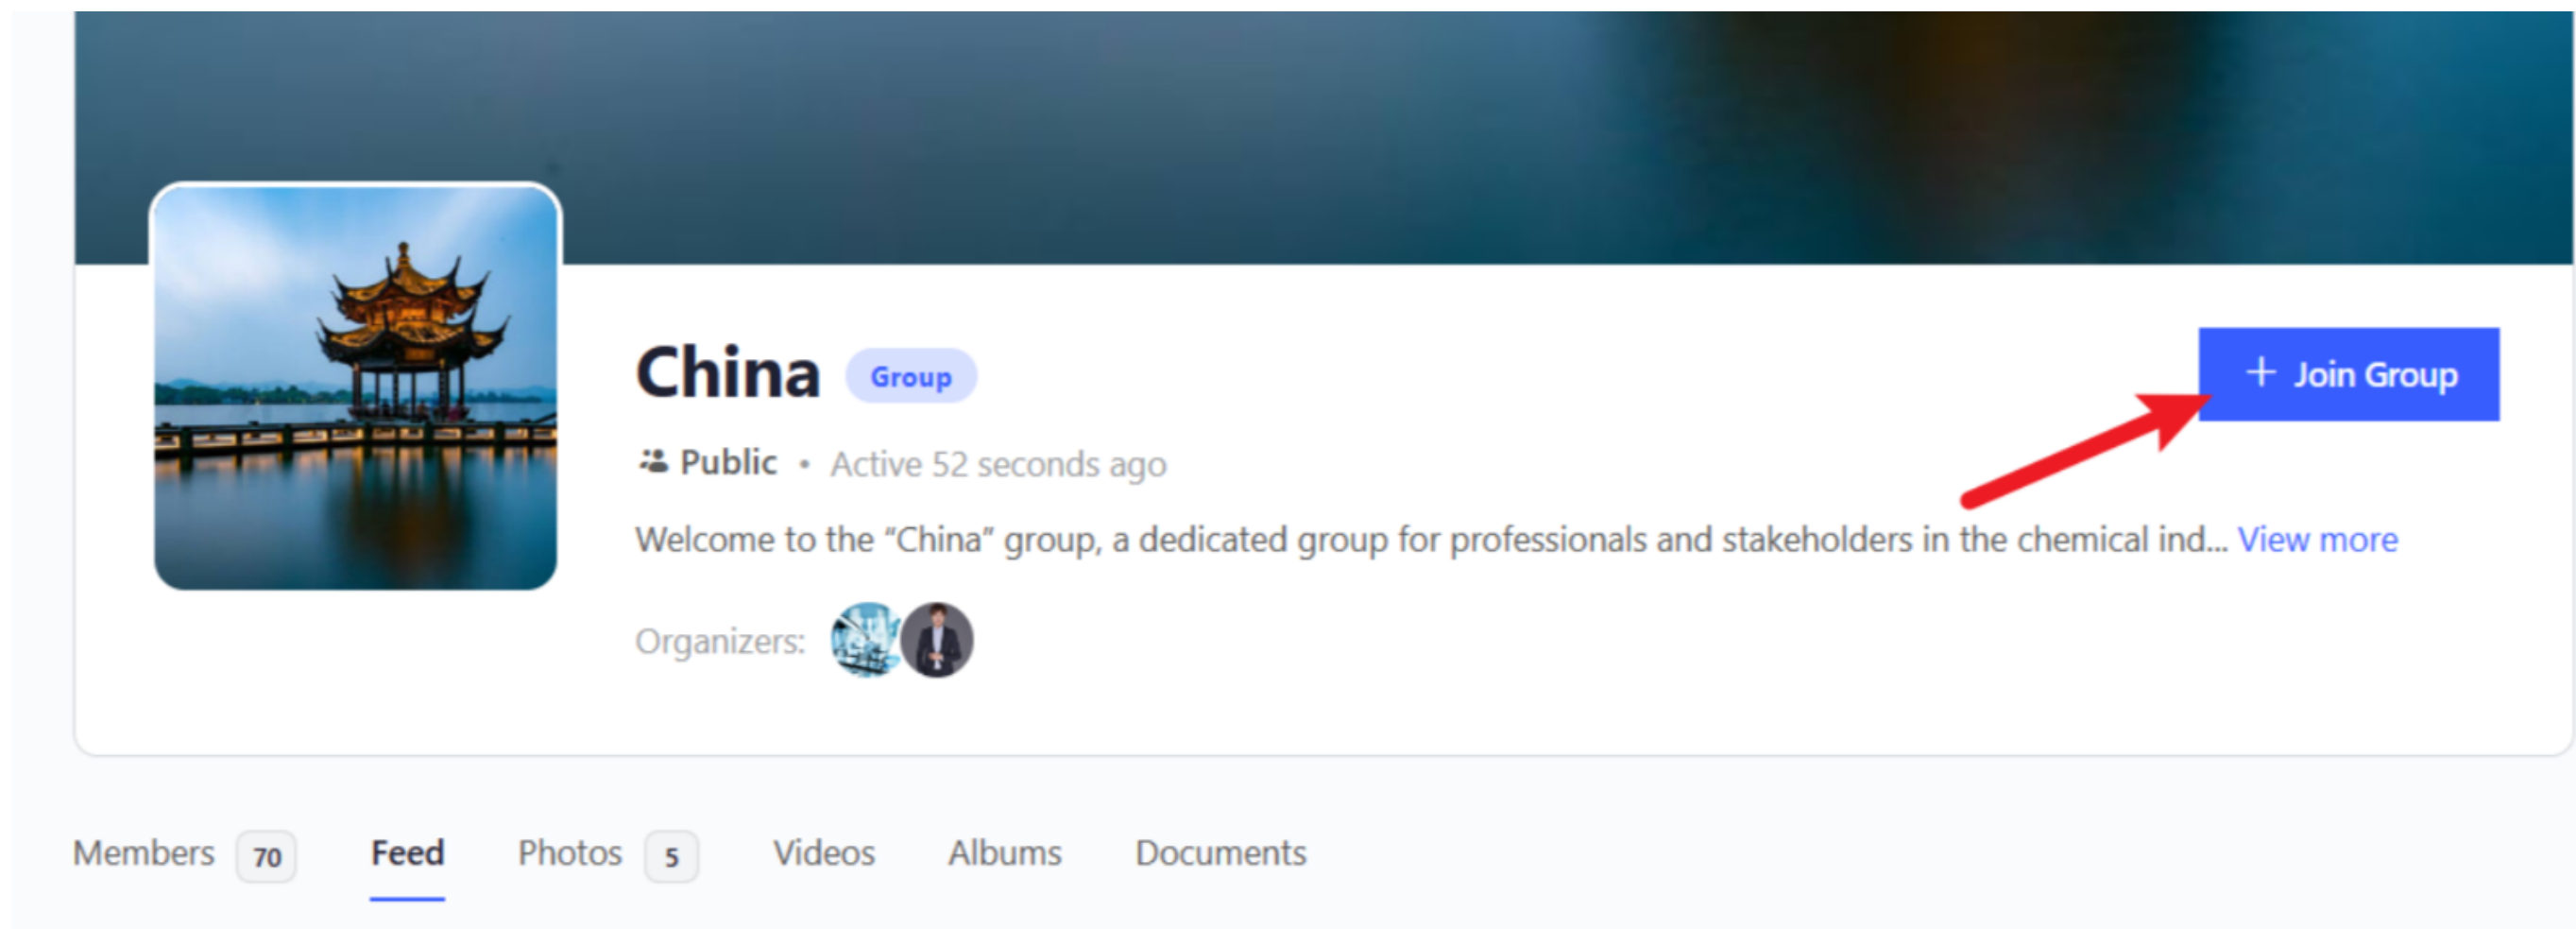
China Group

+ Join Group

Public • Active 52 seconds ago

Welcome to the “China” group, a dedicated group for professionals and stakeholders in the chemical ind... View more

Organizers:

Members 70 Feed Photos 5 Videos Albums Documents